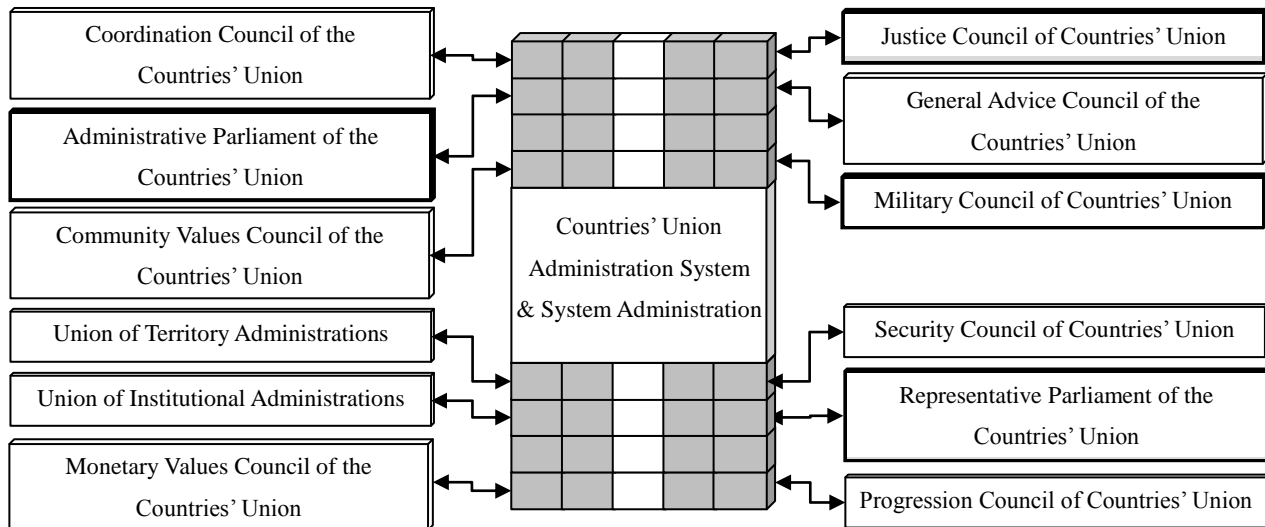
Coordination Council of the Countries' Union

Administrative Parliament of the Countries' Union

Community Values Council of the Countries' Union

Union of Territory Administrations

Union of Institutional Administrations

Monetary Values Council of the Countries' Union

Countries' Union Administration System & System Administration

Justice Council of Countries' Union

General Advice Council of the Countries' Union

Military Council of Countries' Union

Security Council of Countries' Union

Representative Parliament of the Countries' Union

Progression Council of Countries' Union